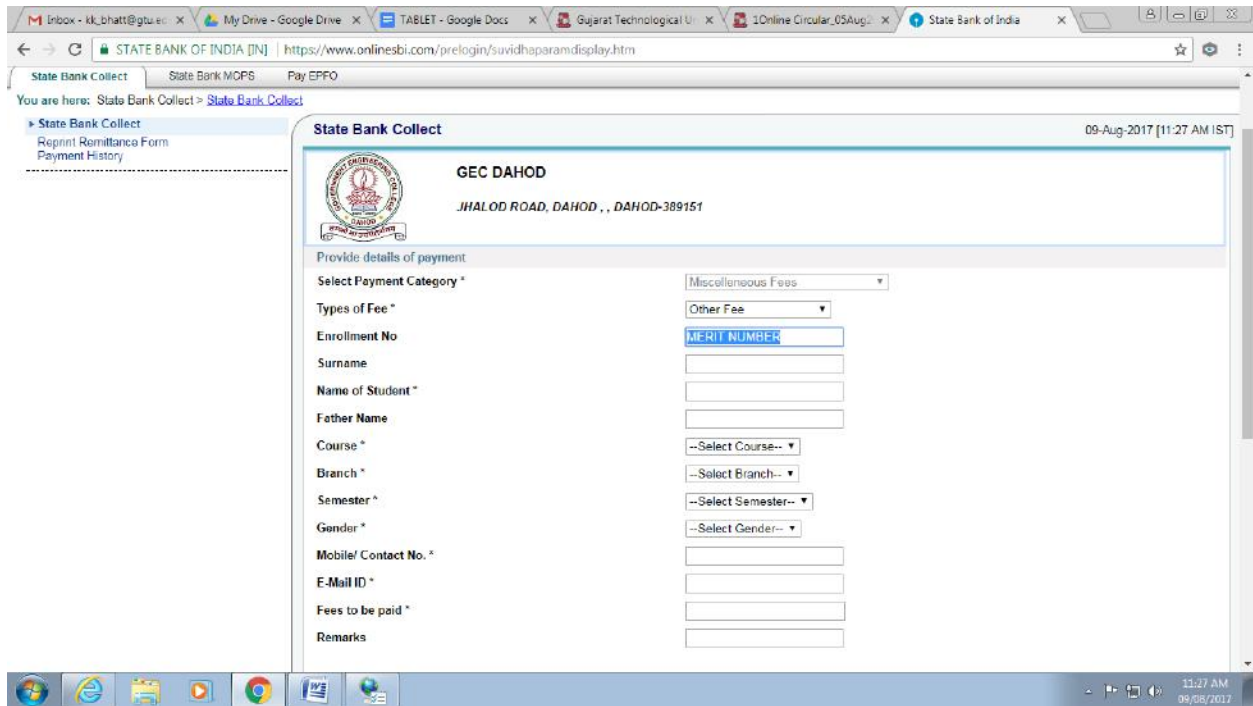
M Inbox - kk_bhatt@gtu.ec ×
My Drive - Google Drive ×
TABLET - Google Docs ×
Gujarat Technological U ×
1Online Circular_05Aug2 ×
State Bank of India ×

STATE BANK OF INDIA [IN] | https://www.onlinesbi.com/prelogin/suvidhaparamdisplay.htm

State Bank Collect | State Bank MOPS | Pay EPFO

You are here: State Bank Collect > State Bank Collect

▸ State Bank Collect
Reprint Remittance Form
Payment History

State Bank Collect
09-Aug-2017 [11:27 AM IST]

GEC DAHOD
JHALOD ROAD, DAHOD , , DAHOD-389151

Provide details of payment

| | |
|---|---|
| Select Payment Category * | Miscelleneous Fees |
| Types of Fee * | Other Fee |
| Enrollment No | MERIT NUMBER |
| Surname | |
| Name of Student * | |
| Father Name | |
| Course * | --Select Course-- |
| Branch * | --Select Branch-- |
| Semester * | --Select Semester-- |
| Gender * | --Select Gender-- |
| Mobile/ Contact No. * | |
| E-Mail ID * | |
| Fees to be paid * | |
| Remarks | |

11:27 AM
09/08/2017